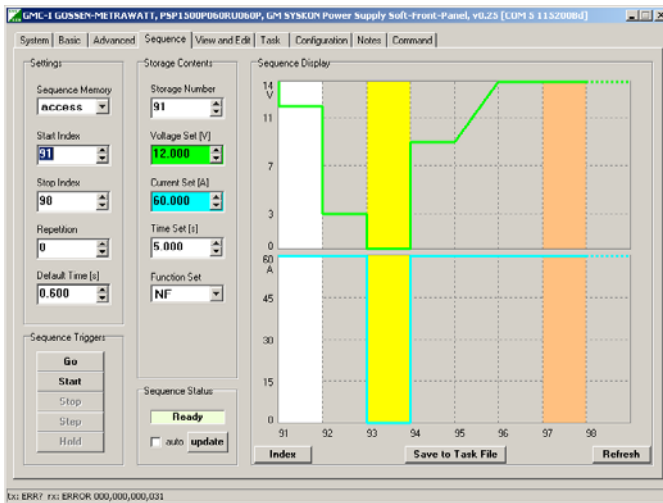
GMC-I GOSSEN-METRAWATT, PSP1500P060RU060P, GM SYSKON Power Supply Soft-Front-Panel, v0.25 [COM 5 115200Bd]

System | Basic | Advanced | Sequence | View and Edit | Task | Configuration | Notes | Command

Settings

Sequence Memory
access

Start Index
91

Stop Index
90

Repetition
0

Default Time [s]
0.600

Storage Contents

Storage Number
91

Voltage Set [V]
12.000

Current Set [A]
60.000

Time Set [s]
5.000

Function Set
NF

Sequence Display

14 V
11
7
3
0

60 A
45
30
15
0

91 92 93 94 95 96 97 98

Sequence Triggers
Go
Start
Stop
Step
Step
Hold

Sequence Status
Ready
auto update

Index
Save to Task File
Refresh

tx: ERR? rx: ERROR 000,000,000,031